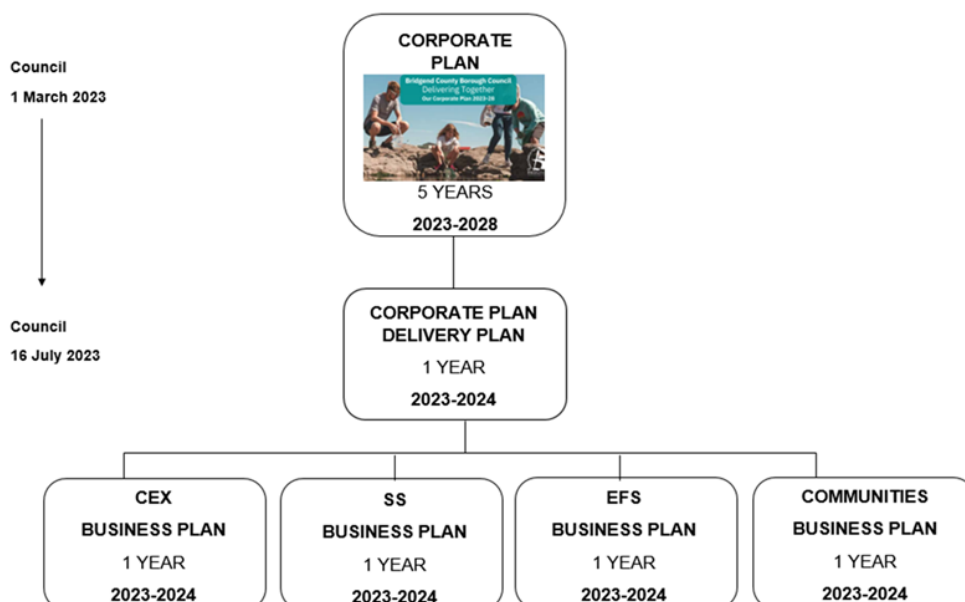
Council

1 March 2023

CORPORATE PLAN

Bridgend County Borough Council
Delivering Together
Our Corporate Plan 2023-28

5 YEARS

2023-2028

Council

16 July 2023

CORPORATE PLAN DELIVERY PLAN

1 YEAR

2023-2024

CEX
BUSINESS PLAN
1 YEAR
2023-2024

SS
BUSINESS PLAN
1 YEAR
2023-2024

EFS
BUSINESS PLAN
1 YEAR
2023-2024

COMMUNITIES
BUSINESS PLAN
1 YEAR
2023-2024